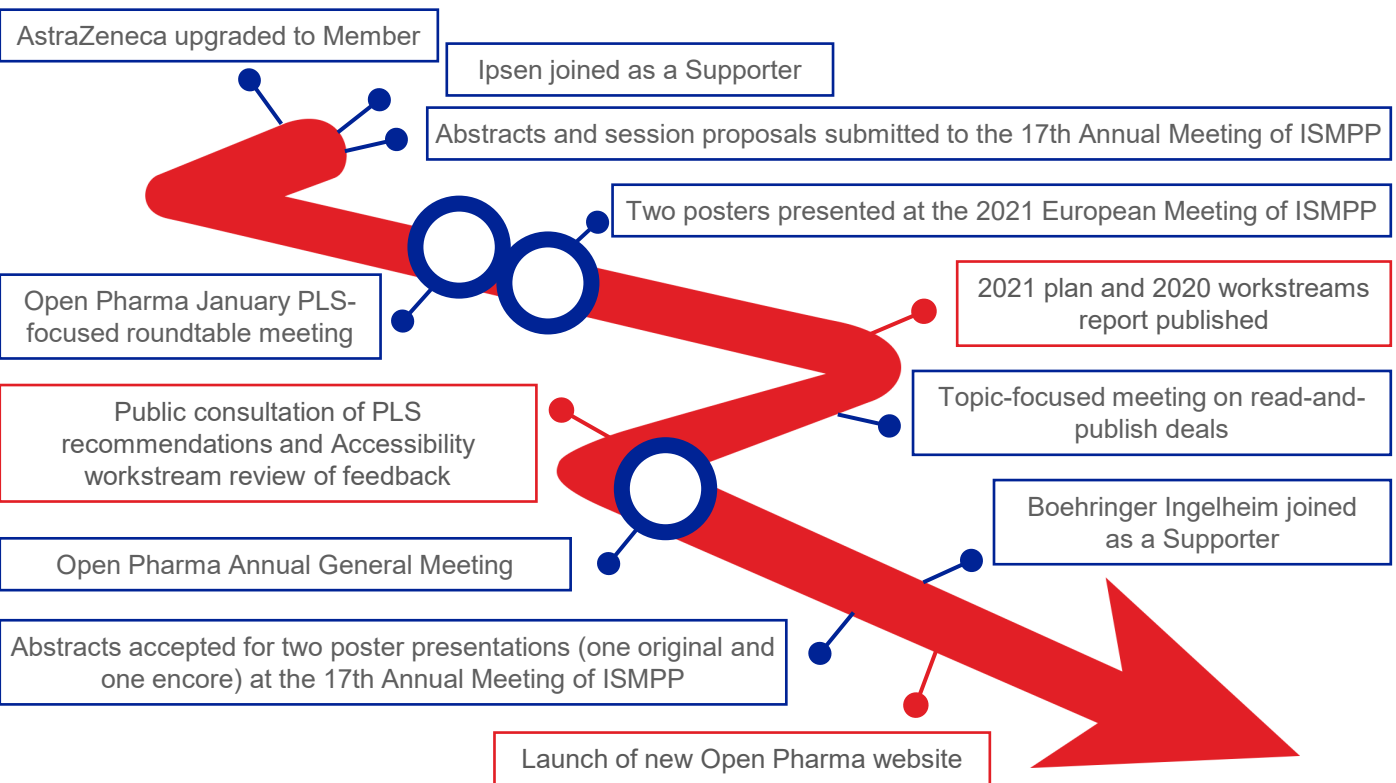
AstraZeneca upgraded to Member

Ipsen joined as a Supporter

Abstracts and session proposals submitted to the 17th Annual Meeting of ISMPP

Two posters presented at the 2021 European Meeting of ISMPP

Open Pharma January PLS-focused roundtable meeting

2021 plan and 2020 workstreams report published

Topic-focused meeting on read-and-publish deals

Public consultation of PLS recommendations and Accessibility workstream review of feedback

Boehringer Ingelheim joined as a Supporter

Open Pharma Annual General Meeting

Abstracts accepted for two poster presentations (one original and one encore) at the 17th Annual Meeting of ISMPP

Launch of new Open Pharma website